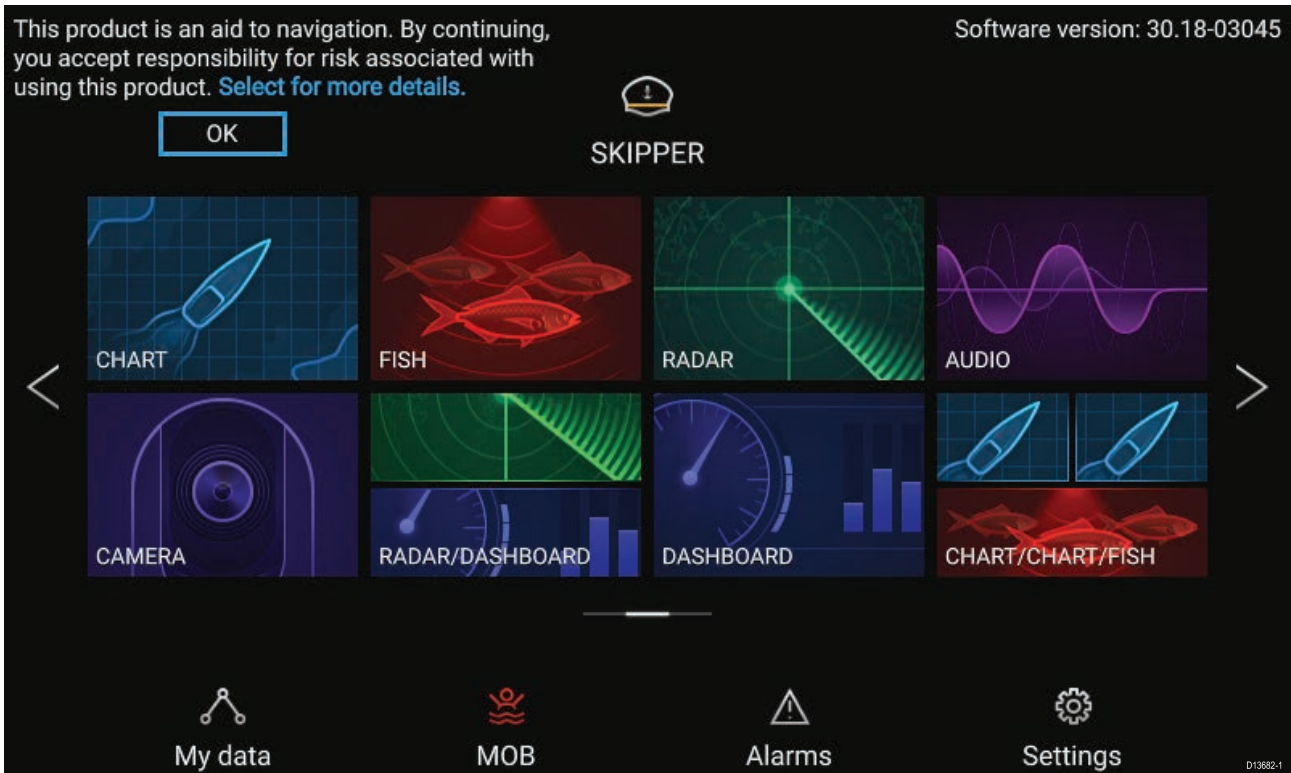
This product is an aid to navigation. By continuing, you accept responsibility for risk associated with using this product. Select for more details.

OK

Software version: 30.18-03045

SKIPPER

CHART

FISH

RADAR

AUDIO

CAMERA

RADAR/DASHBOARD

DASHBOARD

CHART/CHART/FISH

My data

MOB

Alarms

Settings

D13682-1